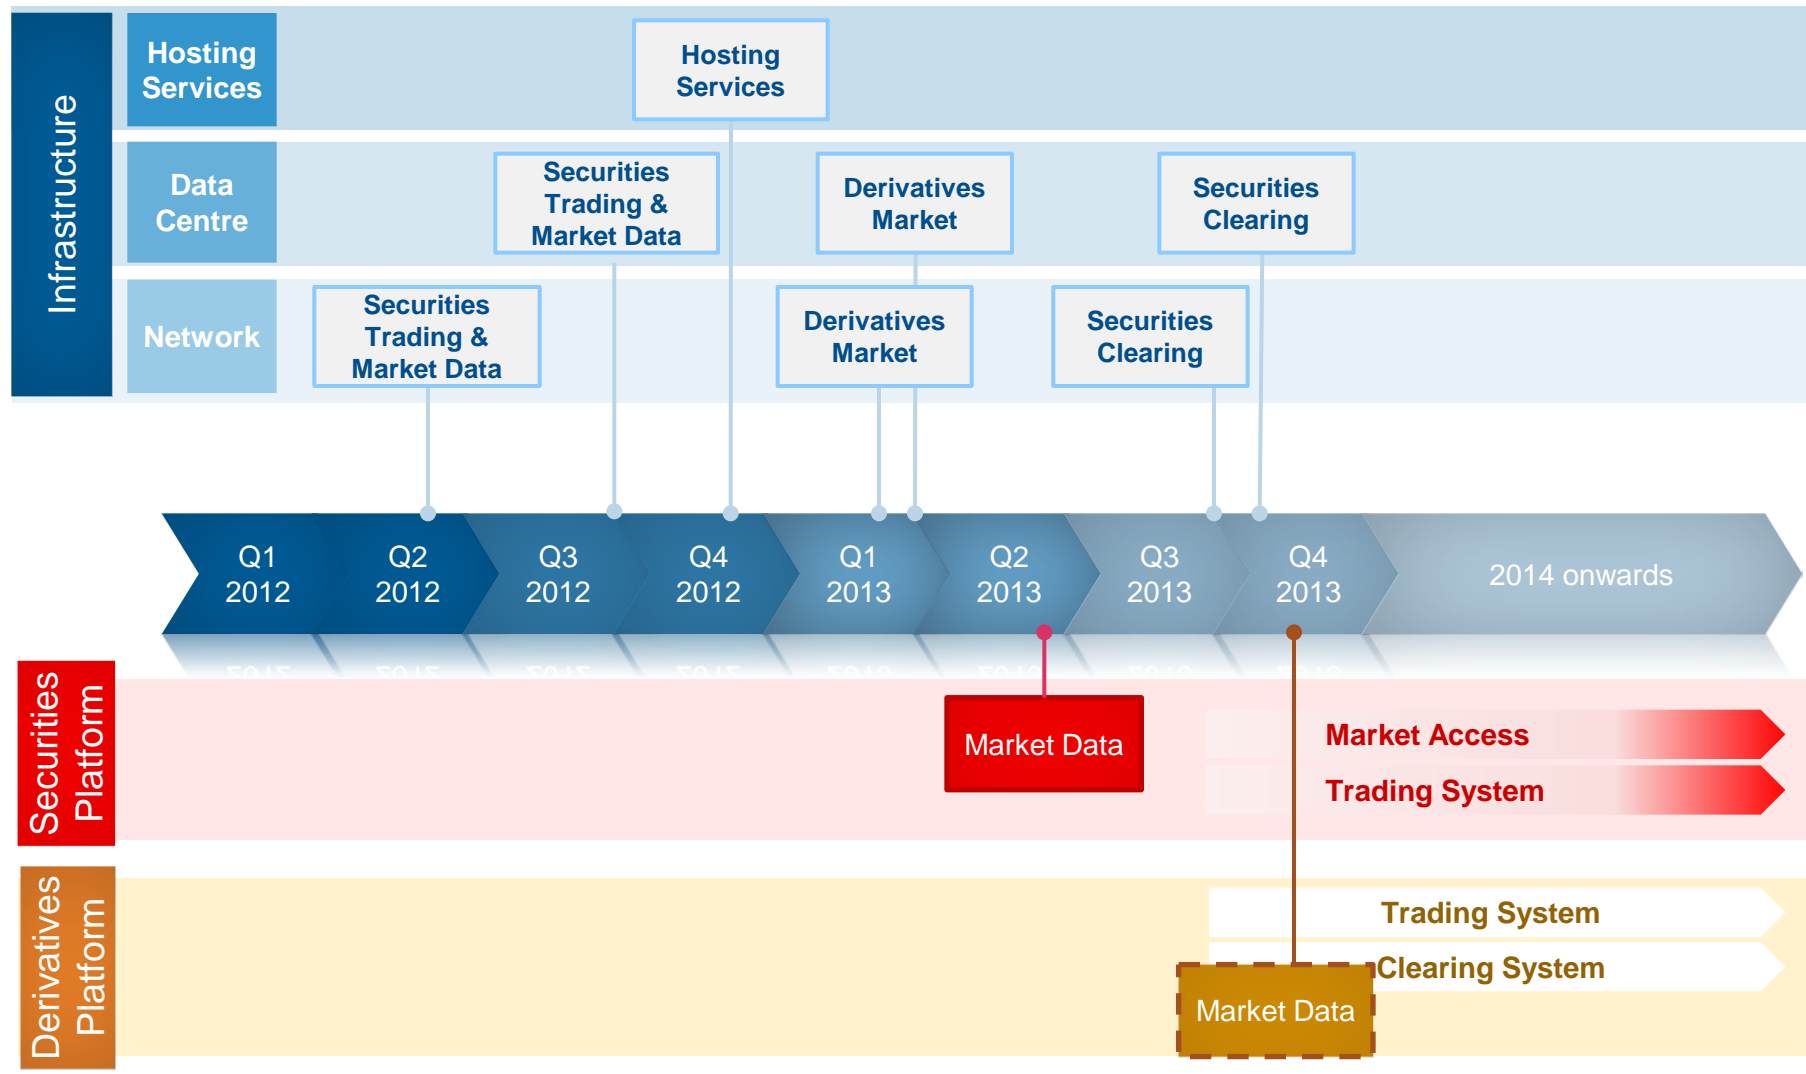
Infrastructure

Hosting Services

Hosting Services

Data Centre

Securities Trading & Market Data

Derivatives Market

Securities Clearing

Network

Securities Trading & Market Data

Derivatives Market

Securities Clearing

Q1 2012

Q2 2012

Q3 2012

Q4 2012

Q1 2013

Q2 2013

Q3 2013

Q4 2013

2014 onwards

Securities Platform

Market Data

Market Access

Trading System

Derivatives Platform

Trading System

Clearing System

Market Data